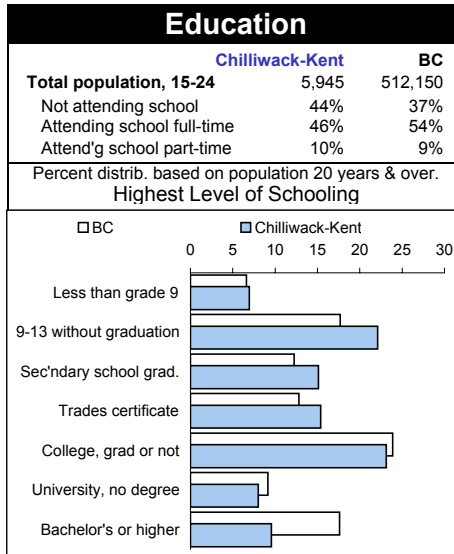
Education

| | Chilliwack-Kent | BC |
|---|---|---|
| Total population, 15-24 | 5,945 | 512,150 |
| Not attending school | 44% | 37% |
| Attending school full-time | 46% | 54% |
| Attend'g school part-time | 10% | 9% |

Percent distrib. based on population 20 years & over.
Highest Level of Schooling

BC
Chilliwack-Kent

0 5 10 15 20 25 30

Less than grade 9
9-13 without graduation
Sec'ndary school grad.
Trades certificate
College, grad or not
University, no degree
Bachelor's or higher